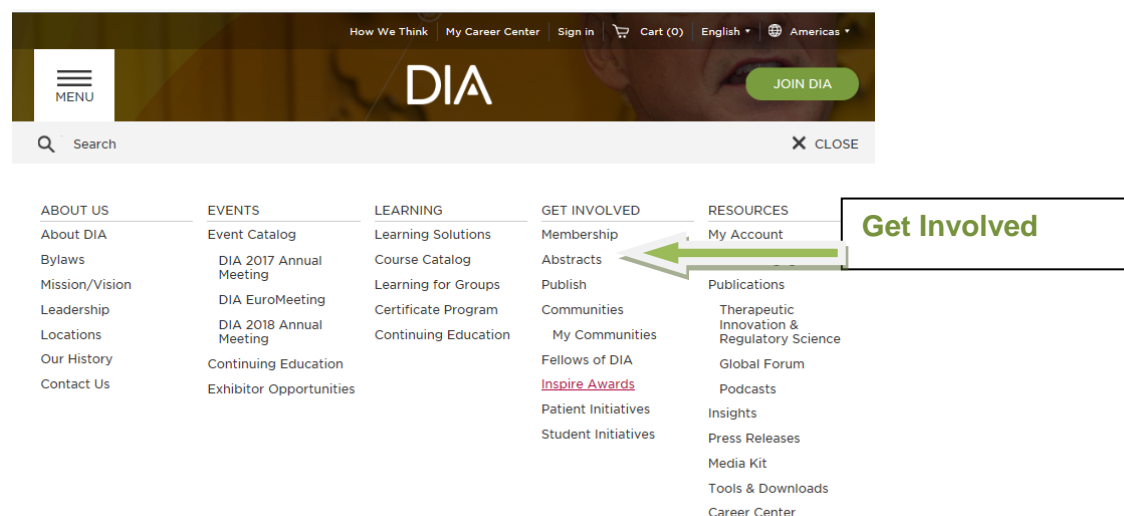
How We Think | My Career Center | Sign in | Cart (0) | English ▾ | Americas ▾

MENU

DIA

JOIN DIA

Search

CLOSE

ABOUT US
About DIA
Bylaws
Mission/Vision
Leadership
Locations
Our History
Contact Us

EVENTS
Event Catalog
DIA 2017 Annual Meeting
DIA EuroMeeting
DIA 2018 Annual Meeting
Continuing Education
Exhibitor Opportunities

LEARNING
Learning Solutions
Course Catalog
Learning for Groups
Certificate Program
Continuing Education

GET INVOLVED
Membership
Abstracts
Publish
Communities
My Communities
Fellows of DIA
Inspire Awards
Patient Initiatives
Student Initiatives

RESOURCES
My Account
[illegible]
Publications
Therapeutic Innovation & Regulatory Science
Global Forum
Podcasts
Insights
Press Releases
Media Kit
Tools & Downloads
Career Center

Get Involved